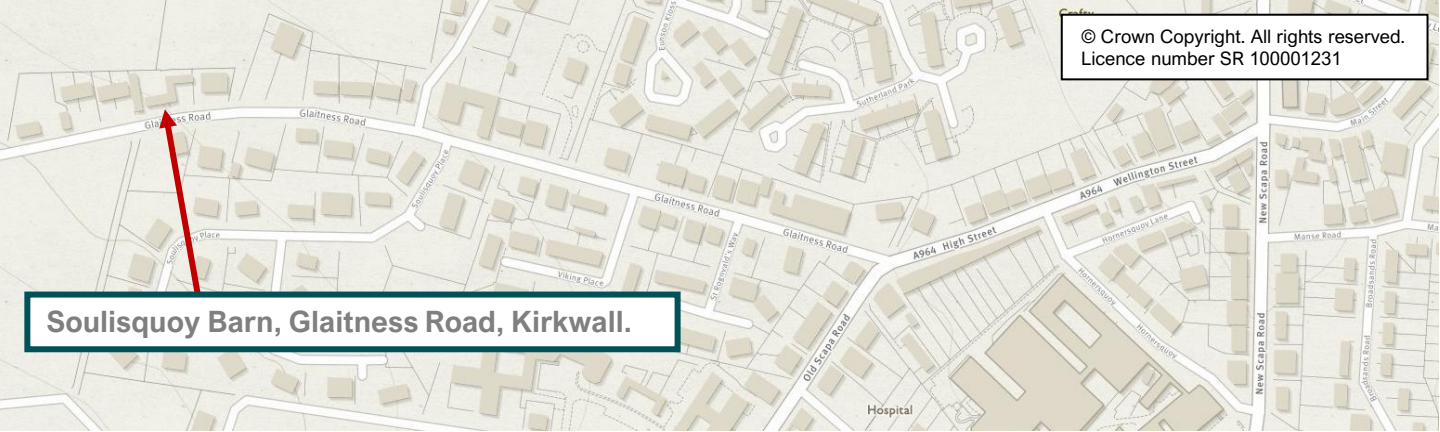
© Crown Copyright. All rights reserved.
Licence number SR 100001231

Crafty

Glaitness Road

Glaitness Road

Soulisquoy Place

Soulisquoy Place

Eunson Kloss

Sutherland Park

Glaitness Road

Glaitness Road

Viking Place

St Rognvald's Way

A964 Wellington Street

A964 High Street

Old Scapa Road

Hornersquoy Lane

Hornersquoy

Hornersquoy

New Scapa Road

New Scapa Road

Main Street

Manse Road

Broadsands Road

Hospital

Soulisquoy Barn, Glaitness Road, Kirkwall.